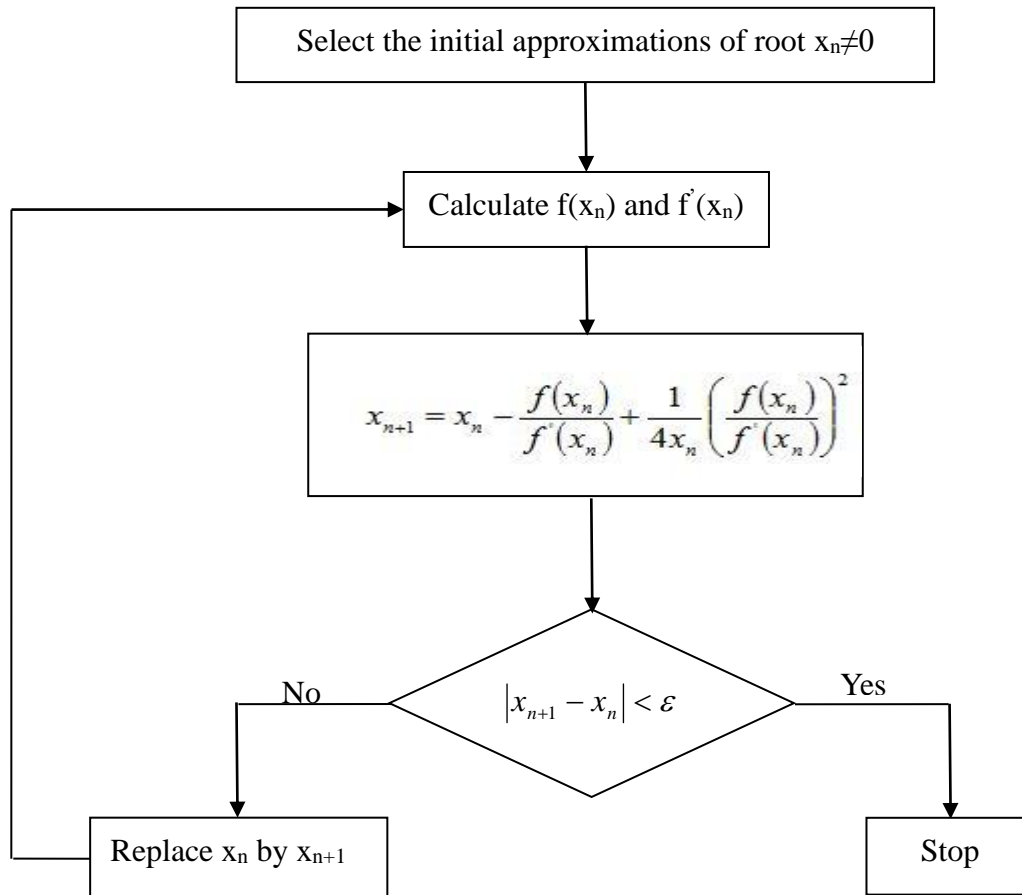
Select the initial approximations of root $x_n \neq 0$

Calculate $f(x_n)$ and $f'(x_n)$

$x_{n+1} = x_n - \frac{f(x_n)}{f'(x_n)} + \frac{1}{4x_n}\left(\frac{f(x_n)}{f'(x_n)}\right)^2$

No

$\left|x_{n+1} - x_n\right| < \varepsilon$

Yes

Replace $x_n$ by $x_{n+1}$

Stop